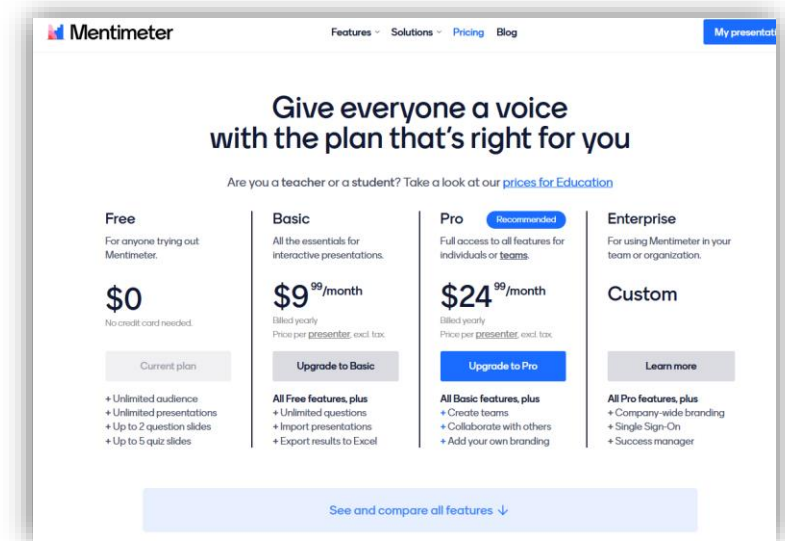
Mentimeter

Features ⌄ Solutions ⌄ Pricing Blog

My presentati

Give everyone a voice with the plan that's right for you

Are you a teacher or a student? Take a look at our prices for Education

Free

For anyone trying out Mentimeter.

$0

No credit card needed.

Current plan

+ Unlimited audience
+ Unlimited presentations
+ Up to 2 question slides
+ Up to 5 quiz slides

Basic

All the essentials for interactive presentations.

$9$^{99}$/month

Billed yearly
Price per presenter, excl. tax.

Upgrade to Basic

All Free features, plus
+ Unlimited questions
+ Import presentations
+ Export results to Excel

Pro

Recommended

Full access to all features for individuals or teams.

$24$^{99}$/month

Billed yearly
Price per presenter, excl. tax.

Upgrade to Pro

All Basic features, plus
+ Create teams
+ Collaborate with others
+ Add your own branding

Enterprise

For using Mentimeter in your team or organization.

Custom

Learn more

All Pro features, plus
+ Company-wide branding
+ Single Sign-On
+ Success manager

See and compare all features ↓